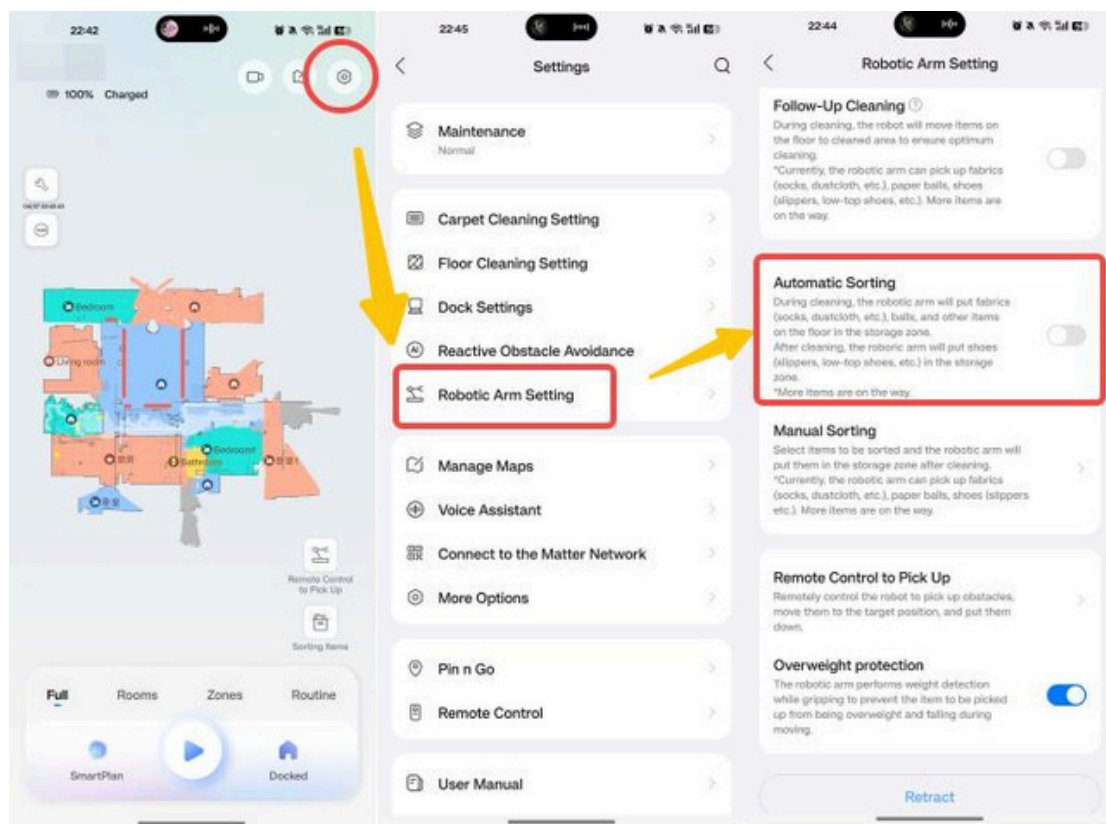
22:42

100% Charged

Bedroom

Living room

Bathroom

Bedroom

Remote Control to Pick Up

Sorting Items

Full Rooms Zones Routine

SmartPlan

Docked

22:45

Settings

Maintenance
Normal

Carpet Cleaning Setting

Floor Cleaning Setting

Dock Settings

Reactive Obstacle Avoidance

Robotic Arm Setting

Manage Maps

Voice Assistant

Connect to the Matter Network

More Options

Pin n Go

Remote Control

User Manual

22:44

Robotic Arm Setting

Follow-Up Cleaning
During cleaning, the robot will move items on the floor to cleaned area to ensure optimum cleaning.
*Currently, the robotic arm can pick up fabrics (socks, dustcloth, etc.), paper balls, shoes (slippers, low-top shoes, etc.) More items are on the way.

Automatic Sorting
During cleaning, the robotic arm will put fabrics (socks, dustcloth, etc.), balls, and other items on the floor in the storage zone.
After cleaning, the robotic arm will put shoes (slippers, low-top shoes, etc.) in the storage zone.
*More items are on the way.

Manual Sorting
Select items to be sorted and the robotic arm will put them in the storage zone after cleaning.
*Currently, the robotic arm can pick up fabrics (socks, dustcloth, etc.), paper balls, shoes (slippers etc.). More items are on the way.

Remote Control to Pick Up
Remotely control the robot to pick up obstacles, move them to the target position, and put them down.

Overweight protection
The robotic arm performs weight detection while gripping to prevent the item to be picked up from being overweight and falling during moving.

Retract